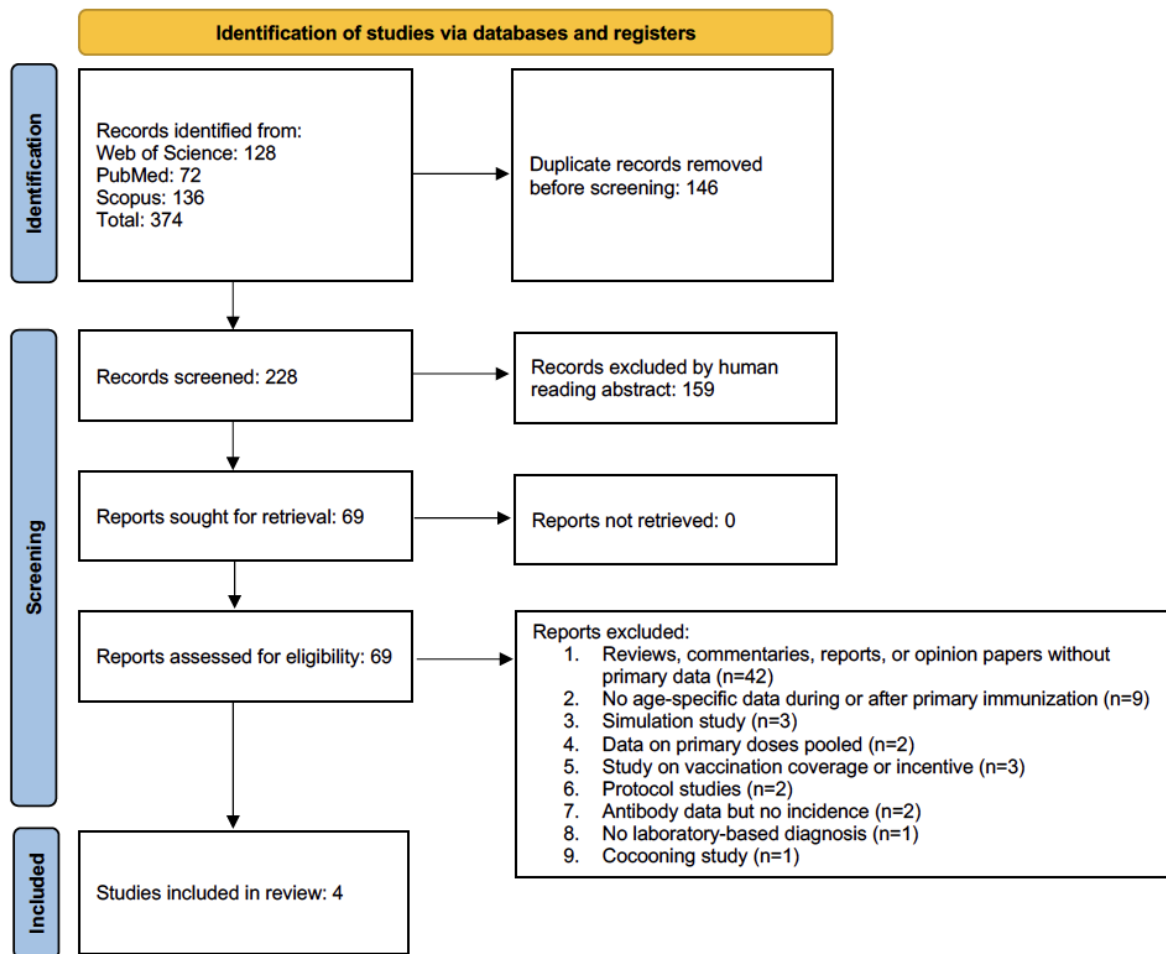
Identification of studies via databases and registers

Identification

Records identified from:
Web of Science: 128
PubMed: 72
Scopus: 136
Total: 374

Duplicate records removed before screening: 146

Screening

Records screened: 228

Records excluded by human reading abstract: 159

Reports sought for retrieval: 69

Reports not retrieved: 0

Reports assessed for eligibility: 69

Reports excluded:
1. Reviews, commentaries, reports, or opinion papers without primary data (n=42)
2. No age-specific data during or after primary immunization (n=9)
3. Simulation study (n=3)
4. Data on primary doses pooled (n=2)
5. Study on vaccination coverage or incentive (n=3)
6. Protocol studies (n=2)
7. Antibody data but no incidence (n=2)
8. No laboratory-based diagnosis (n=1)
9. Cocooning study (n=1)

Included

Studies included in review: 4